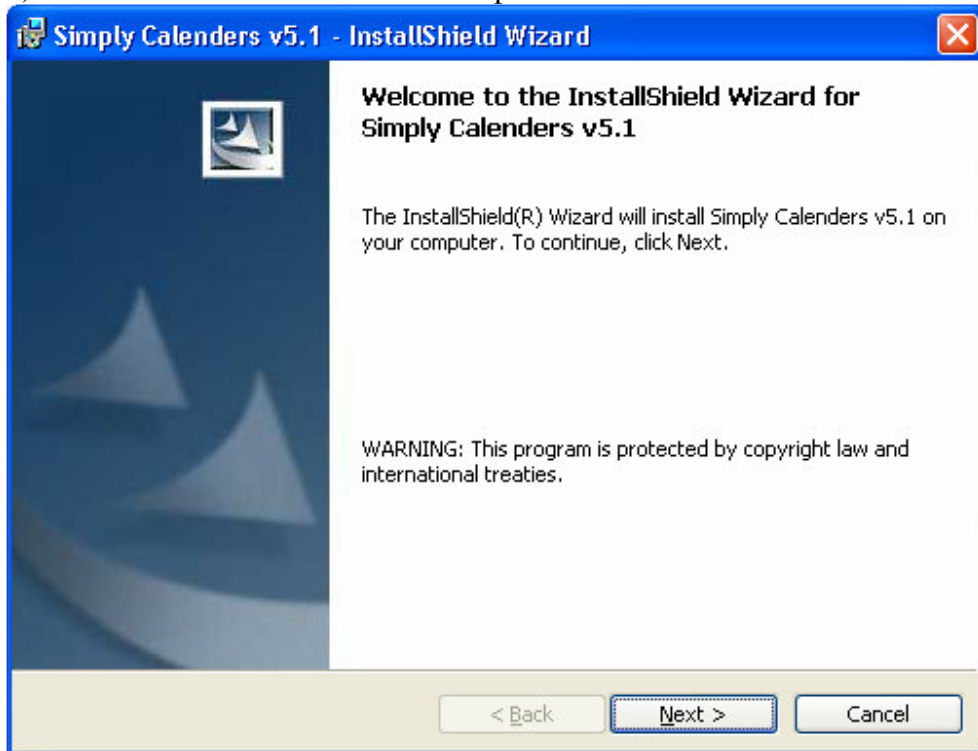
Simply Calenders v5.1 - InstallShield Wizard

Welcome to the InstallShield Wizard for Simply Calenders v5.1

The InstallShield(R) Wizard will install Simply Calenders v5.1 on your computer. To continue, click Next.

WARNING: This program is protected by copyright law and international treaties.

< Back
Next >
Cancel